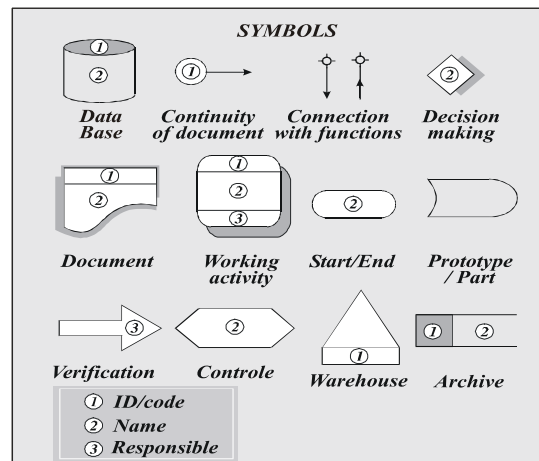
SYMBOLS

① ②
Data Base

①
Continuity of document

Connection with functions

②
Decision making

① ②
Document

① ② ③
Working activity

②
Start/End

Prototype / Part

③
Verification

②
Controle

①
Warehouse

① ②
Archive

① ID/code
② Name
③ Responsible